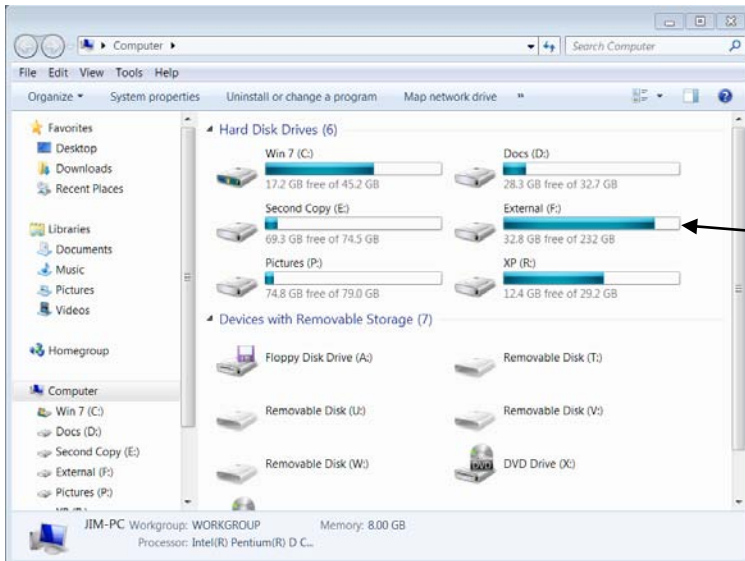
Computer ▸

Search Computer

File Edit View Tools Help

Organize ▾ System properties Uninstall or change a program Map network drive »

Favorites
Desktop
Downloads
Recent Places

Libraries
Documents
Music
Pictures
Videos

Homegroup

Computer
Win 7 (C:)
Docs (D:)
Second Copy (E:)
External (F:)
Pictures (P:)

Hard Disk Drives (6)

Win 7 (C:)
17.2 GB free of 45.2 GB

Docs (D:)
28.3 GB free of 32.7 GB

Second Copy (E:)
69.3 GB free of 74.5 GB

External (F:)
32.8 GB free of 232 GB

Pictures (P:)
74.8 GB free of 79.0 GB

XP (R:)
12.4 GB free of 29.2 GB

Devices with Removable Storage (7)

Floppy Disk Drive (A:)

Removable Disk (T:)

Removable Disk (U:)

Removable Disk (V:)

Removable Disk (W:)

DVD Drive (X:)

JIM-PC Workgroup: WORKGROUP Memory: 8.00 GB
Processor: Intel(R) Pentium(R) D C...